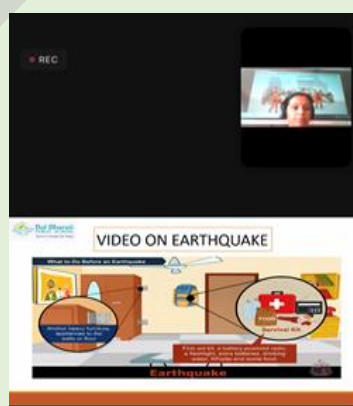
REC

Bal Bharati
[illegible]

VIDEO ON EARTHQUAKE

What to Do Before an Earthquake

Anchor heavy furniture, appliances to the walls or floor

Survival Kit

First aid kit, a battery powered radio, a flashlight, extra batteries, drinking water, Whistle and some food

Earthquake